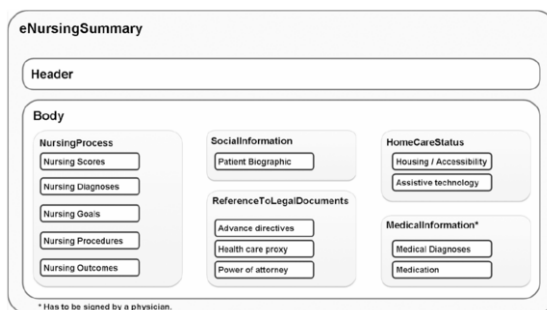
eNursingSummary

Header

Body

NursingProcess
Nursing Scores
Nursing Diagnoses
Nursing Goals
Nursing Procedures
Nursing Outcomes

SocialInformation
Patient Biographic

ReferenceToLegalDocuments
Advance directives
Health care proxy
Power of attorney

HomeCareStatus
Housing / Accessibility
Assistive technology

MedicalInformation*
Medical Diagnoses
Medication

* Has to be signed by a physician.